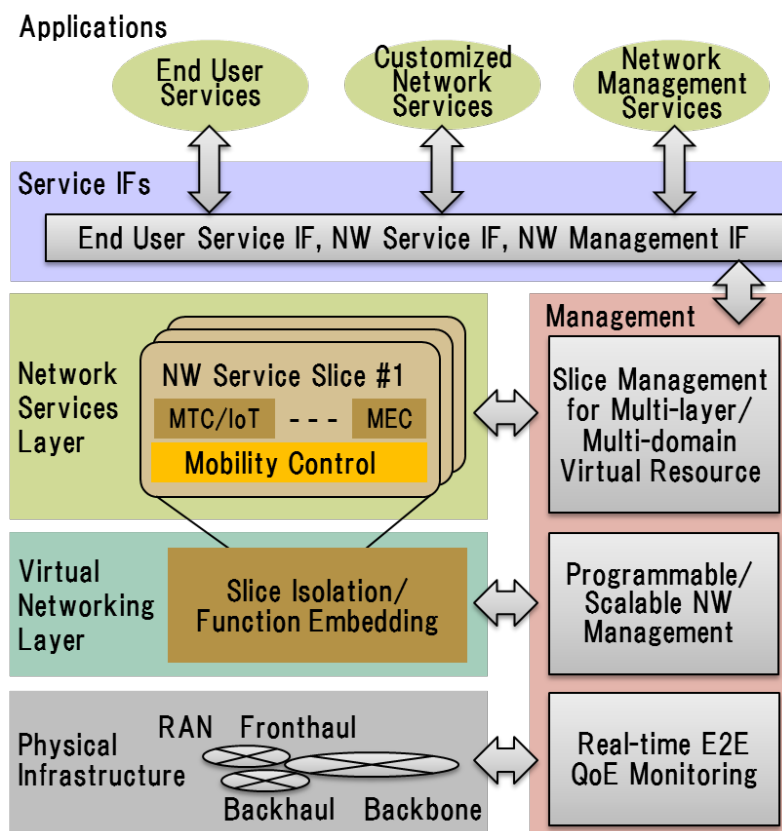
Applications

End User Services

Customized Network Services

Network Management Services

Service IFs

End User Service IF, NW Service IF, NW Management IF

Management

Network Services Layer

NW Service Slice #1

MTC/IoT

- - -

MEC

Mobility Control

Slice Management for Multi-layer/ Multi-domain Virtual Resource

Virtual Networking Layer

Slice Isolation/ Function Embedding

Programmable/ Scalable NW Management

Physical Infrastructure

RAN

Fronthaul

Backhaul

Backbone

Real-time E2E QoE Monitoring